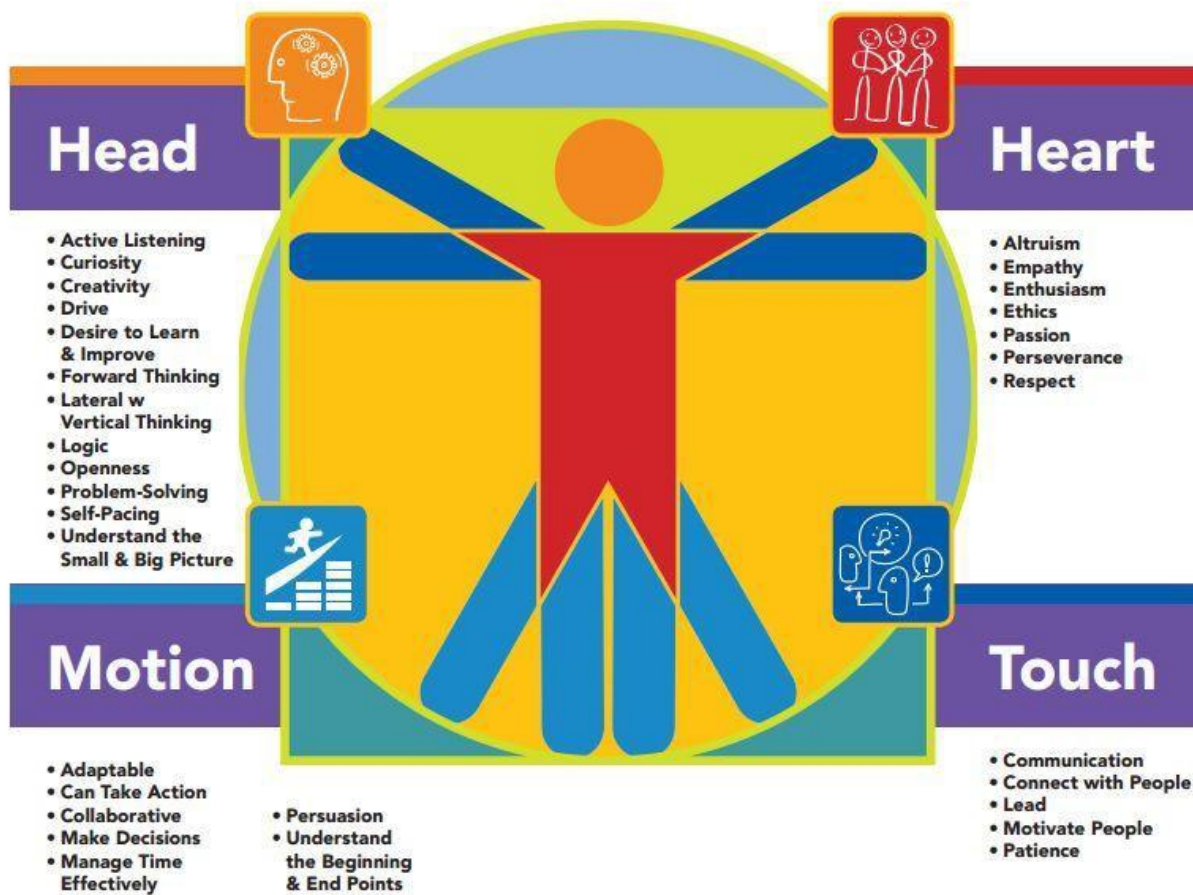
Head

• Active Listening
• Curiosity
• Creativity
• Drive
• Desire to Learn & Improve
• Forward Thinking
• Lateral w Vertical Thinking
• Logic
• Openness
• Problem-Solving
• Self-Pacing
• Understand the Small & Big Picture

Heart

• Altruism
• Empathy
• Enthusiasm
• Ethics
• Passion
• Perseverance
• Respect

Motion

• Adaptable
• Can Take Action
• Collaborative
• Make Decisions
• Manage Time Effectively

• Persuasion
• Understand the Beginning & End Points

Touch

• Communication
• Connect with People
• Lead
• Motivate People
• Patience